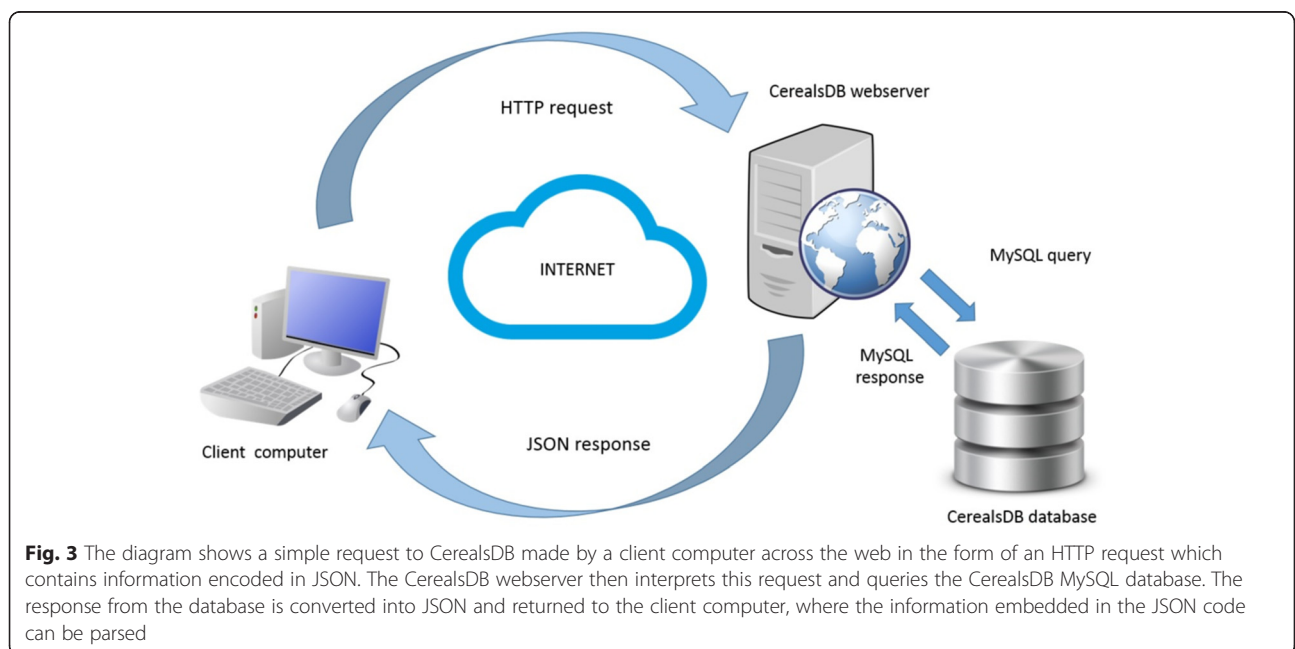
HTTP request

CerealsDB webserver

INTERNET

MySQL query

MySQL response

Client computer

JSON response

CerealsDB database

**Fig. 3** The diagram shows a simple request to CerealsDB made by a client computer across the web in the form of an HTTP request which contains information encoded in JSON. The CerealsDB webserver then interprets this request and queries the CerealsDB MySQL database. The response from the database is converted into JSON and returned to the client computer, where the information embedded in the JSON code can be parsed